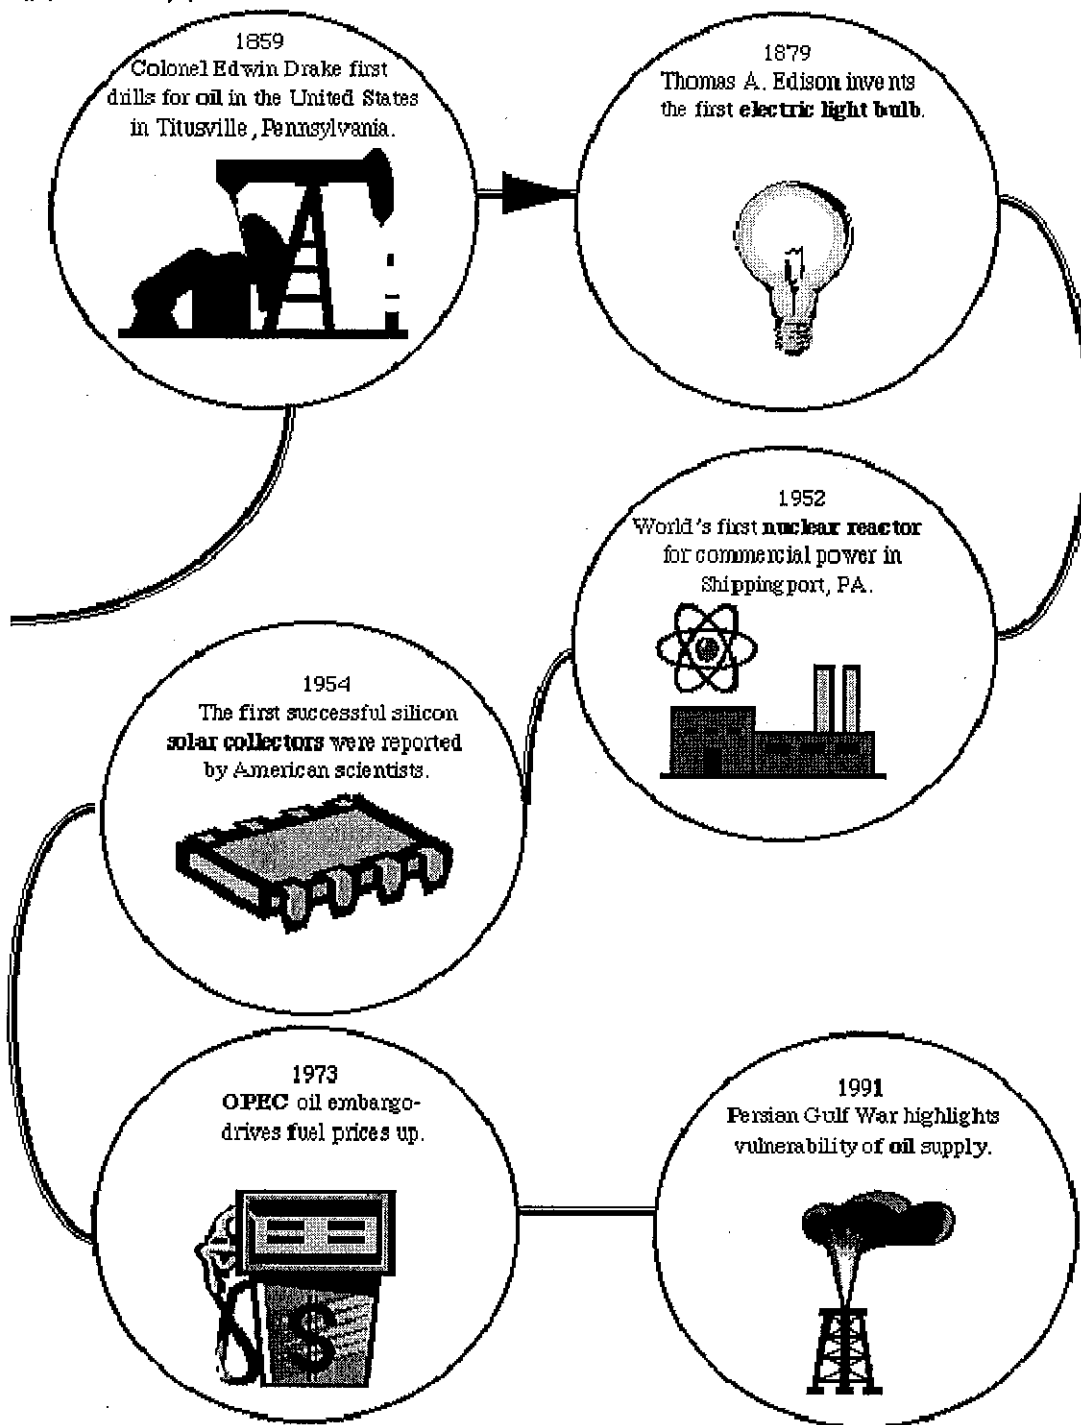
1859
Colonel Edwin Drake first drills for oil in the United States in Titusville, Pennsylvania.

1879
Thomas A. Edison invents the first electric light bulb.

1952
World's first nuclear reactor for commercial power in Shippingport, PA.

1954
The first successful silicon solar collectors were reported by American scientists.

1973
OPEC oil embargo-drives fuel prices up.

1991
Persian Gulf War highlights vulnerability of oil supply.